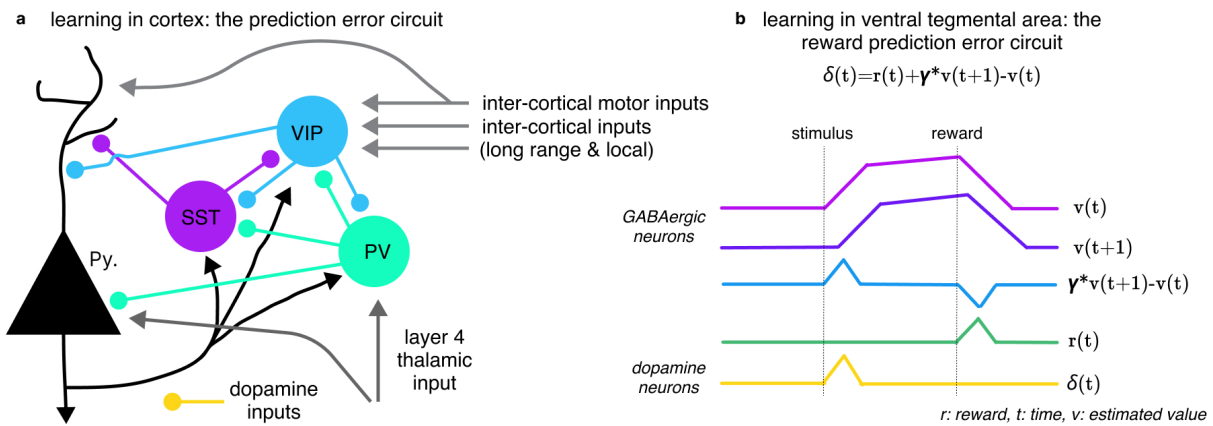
a learning in cortex: the prediction error circuit

inter-cortical motor inputs
inter-cortical inputs
(long range & local)

VIP
SST
PV
Py.

layer 4 thalamic input

dopamine inputs

b learning in ventral tegmental area: the reward prediction error circuit

$\delta(t)=r(t)+\gamma^* v(t+1)-v(t)$

stimulus
reward

GABAergic neurons

$v(t)$
$v(t+1)$
$\gamma^* v(t+1)-v(t)$
$r(t)$

dopamine neurons

$\delta(t)$

r: reward, t: time, v: estimated value